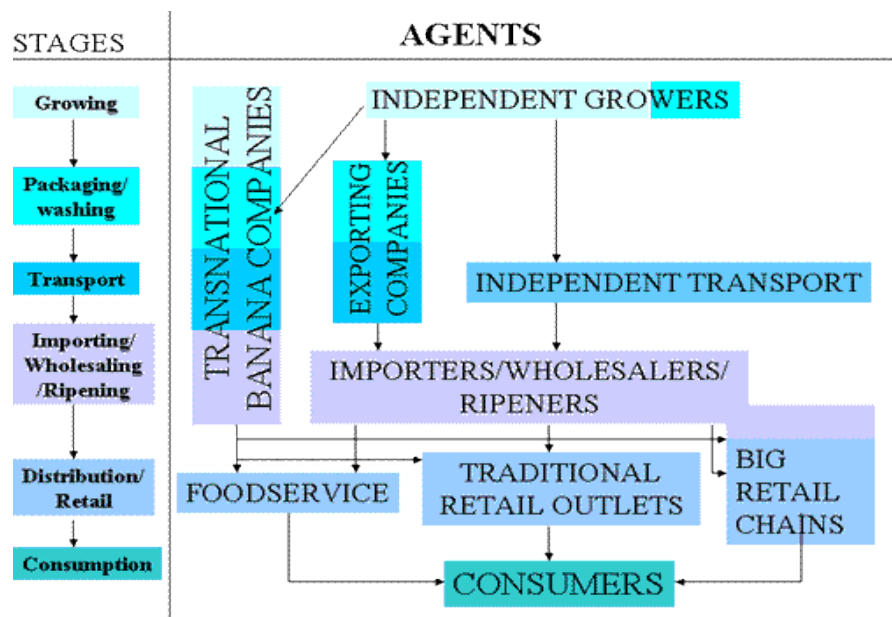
STAGES

AGENTS

Growing

Packaging/ washing

Transport

Importing/ Wholesaling /Ripening

Distribution/ Retail

Consumption

TRANSNATIONAL BANANA COMPANIES

INDEPENDENT GROWERS

EXPORTING COMPANIES

INDEPENDENT TRANSPORT

IMPORTERS/WHOLESALERS/ RIPENERS

FOODSERVICE

TRADITIONAL RETAIL OUTLETS

BIG RETAIL CHAINS

CONSUMERS